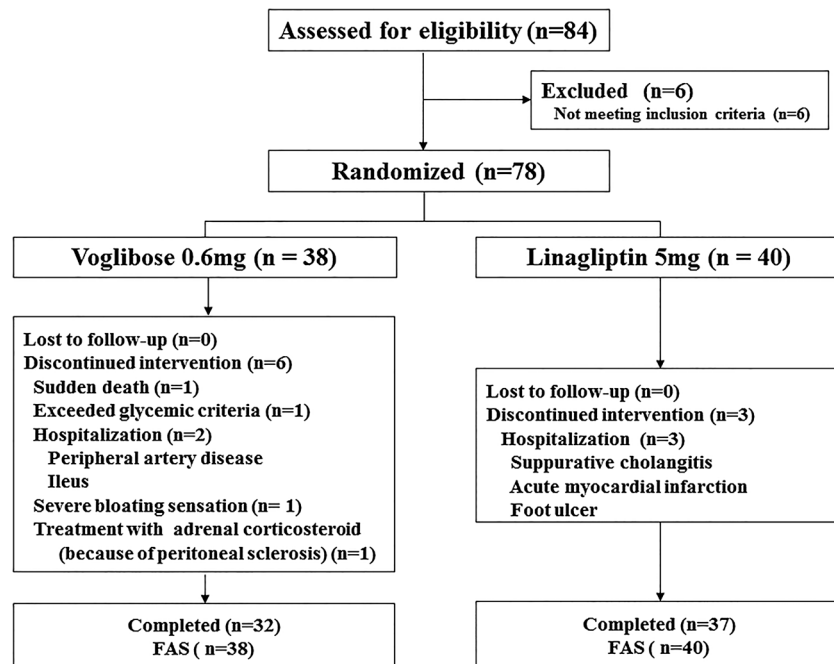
Assessed for eligibility (n=84)

Excluded (n=6)
Not meeting inclusion criteria (n=6)

Randomized (n=78)

Voglibose 0.6mg (n = 38)

Linagliptin 5mg (n = 40)

Lost to follow-up (n=0)
Discontinued intervention (n=6)
Sudden death (n=1)
Exceeded glycemic criteria (n=1)
Hospitalization (n=2)
Peripheral artery disease
Ileus
Severe bloating sensation (n= 1)
Treatment with adrenal corticosteroid (because of peritoneal sclerosis) (n=1)

Lost to follow-up (n=0)
Discontinued intervention (n=3)
Hospitalization (n=3)
Suppurative cholangitis
Acute myocardial infarction
Foot ulcer

Completed (n=32)
FAS ( n=38)

Completed (n=37)
FAS ( n=40)